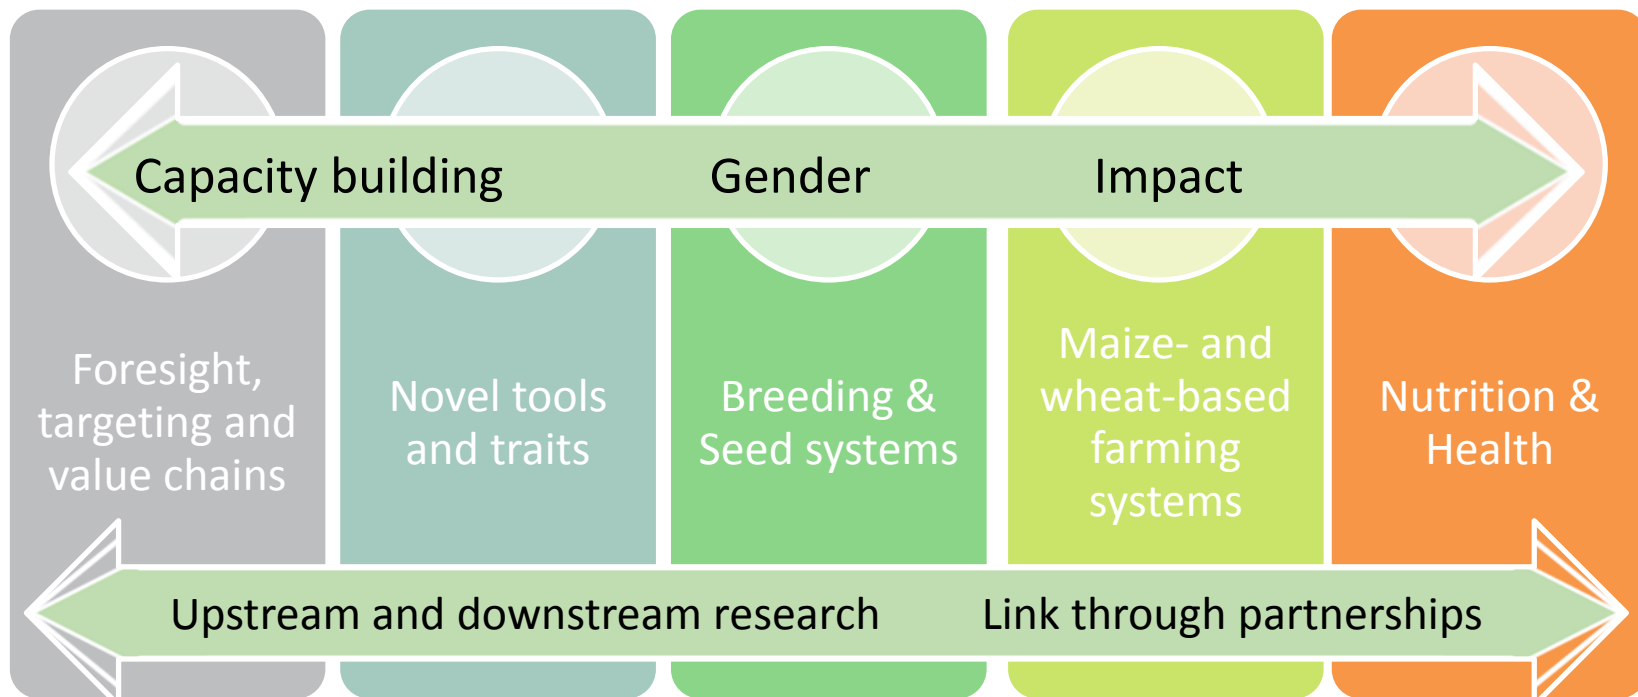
Capacity building Gender Impact

Foresight, targeting and value chains

Novel tools and traits

Breeding & Seed systems

Maize- and wheat-based farming systems

Nutrition & Health

Upstream and downstream research Link through partnerships